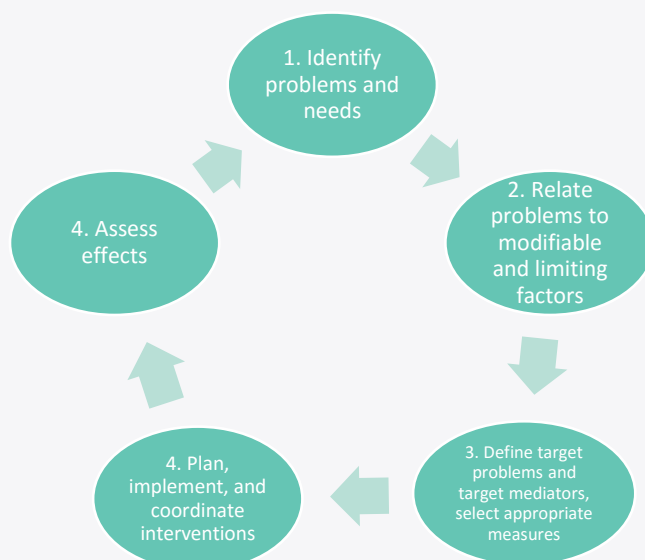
1. Identify problems and needs

2. Relate problems to modifiable and limiting factors

3. Define target problems and target mediators, select appropriate measures

4. Plan, implement, and coordinate interventions

4. Assess effects